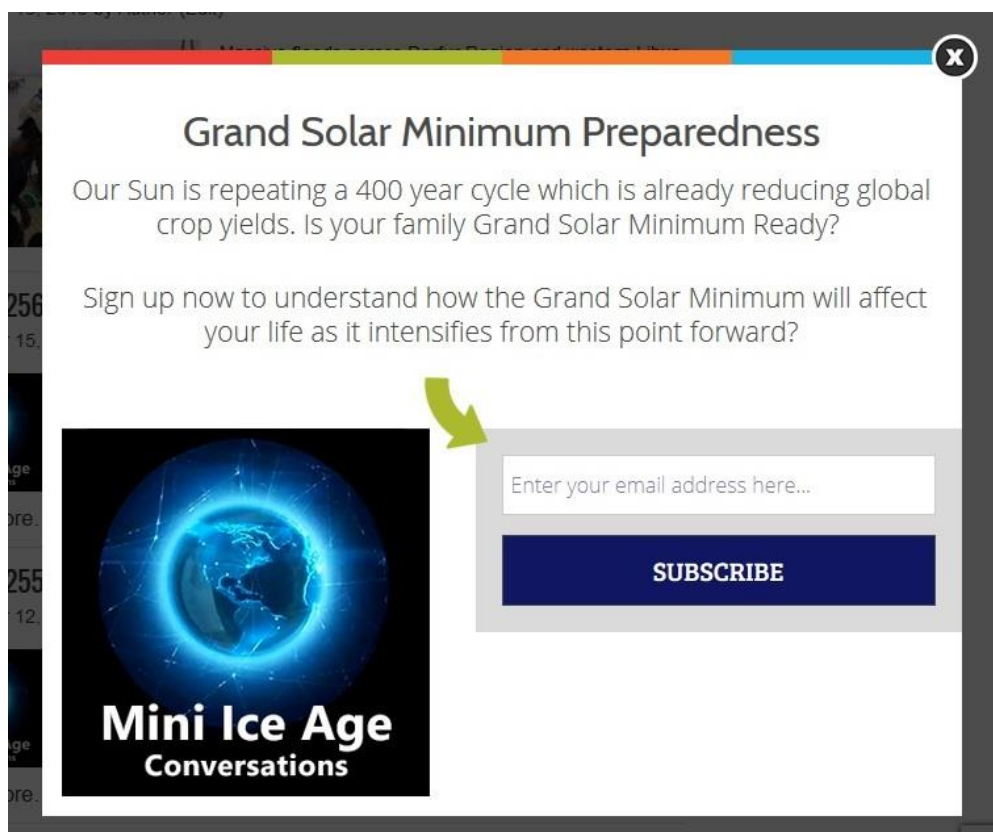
x

Grand Solar Minimum Preparedness

Our Sun is repeating a 400 year cycle which is already reducing global crop yields. Is your family Grand Solar Minimum Ready?

Sign up now to understand how the Grand Solar Minimum will affect your life as it intensifies from this point forward?

Mini Ice Age
Conversations

Enter your email address here...

SUBSCRIBE